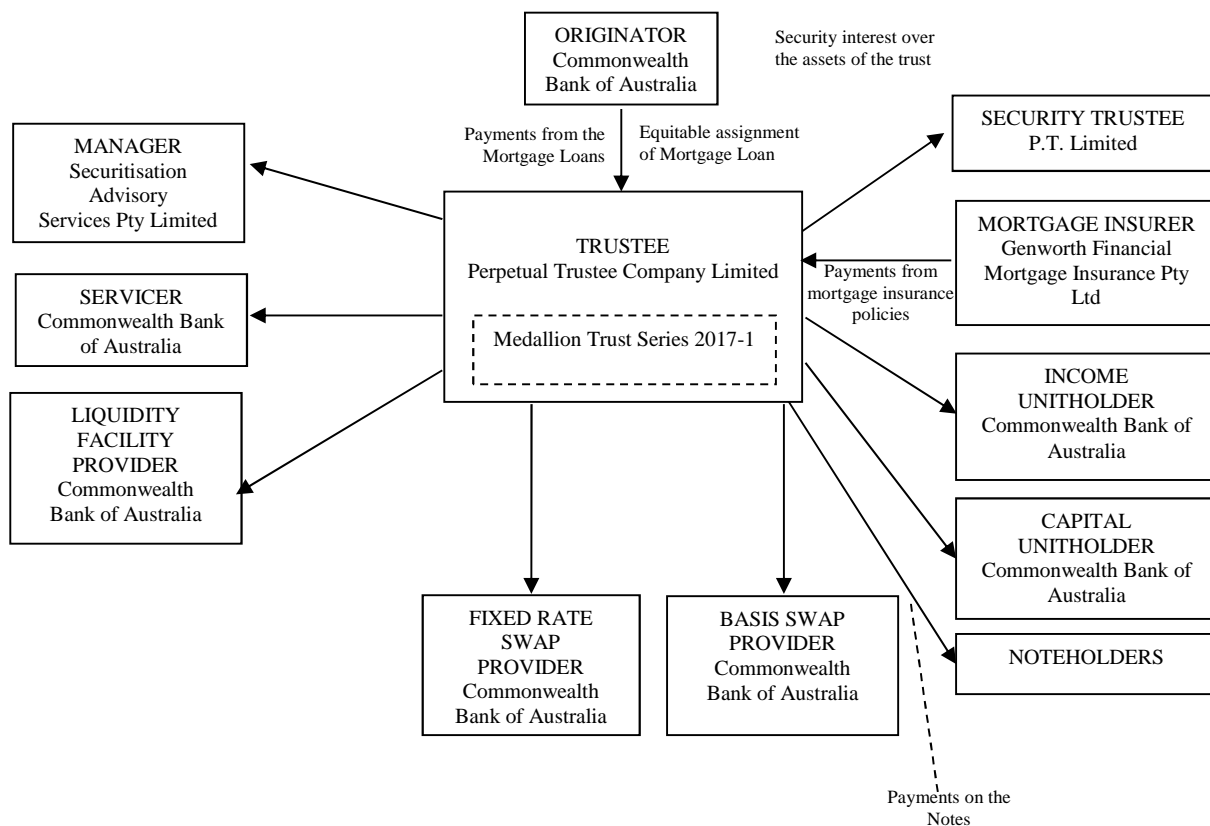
ORIGINATOR
Commonwealth Bank of Australia

Security interest over the assets of the trust

MANAGER
Securitisation Advisory Services Pty Limited

Payments from the Mortgage Loans

Equitable assignment of Mortgage Loan

SECURITY TRUSTEE
P.T. Limited

TRUSTEE
Perpetual Trustee Company Limited

Medallion Trust Series 2017-1

MORTGAGE INSURER
Genworth Financial Mortgage Insurance Pty Ltd

Payments from mortgage insurance policies

SERVICER
Commonwealth Bank of Australia

LIQUIDITY FACILITY PROVIDER
Commonwealth Bank of Australia

INCOME UNITHOLDER
Commonwealth Bank of Australia

CAPITAL UNITHOLDER
Commonwealth Bank of Australia

FIXED RATE SWAP PROVIDER
Commonwealth Bank of Australia

BASIS SWAP PROVIDER
Commonwealth Bank of Australia

NOTEHOLDERS

Payments on the Notes